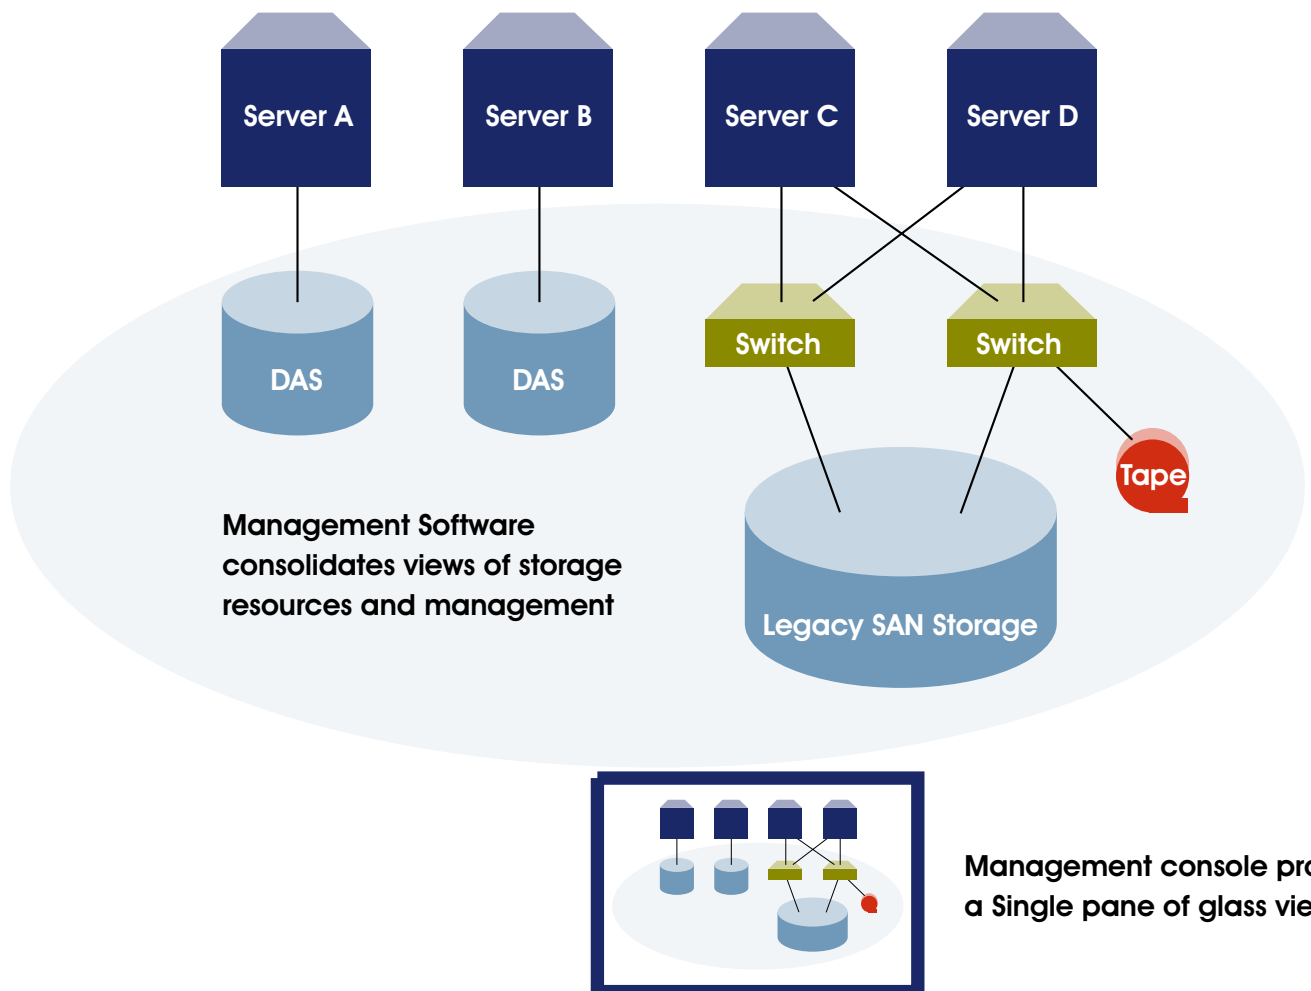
Server A

Server B

Server C

Server D

DAS

DAS

Switch

Switch

Tape

Legacy SAN Storage

Management Software consolidates views of storage resources and management

Management console pro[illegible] a Single pane of glass vie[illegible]